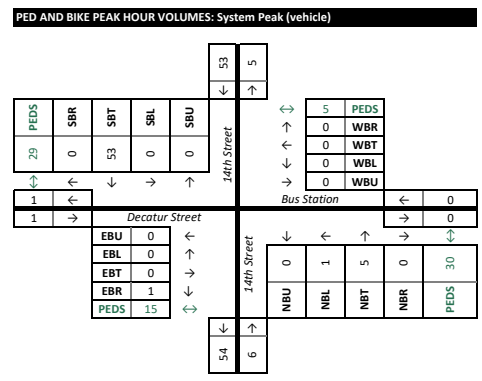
PED AND BIKE PEAK HOUR VOLUMES: System Peak (vehicle)

53 5
↓ ↑

| PEDS | SBR | SBT | SBL | SBU |
|---|---|---|---|---|
| 29 | 0 | 53 | 0 | 0 |
| ↕ | ← | ↓ | → | ↑ |

14th Street

| ↔ | 5 | PEDS |
|---|---|---|
| ↑ | 0 | WBR |
| ← | 0 | WBT |
| ↓ | 0 | WBL |
| → | 0 | WBU |

1 ←
1 →

Decatur Street

Bus Station

← 0
→ 0
↕

| EBU | 0 | ← |
|---|---|---|
| EBL | 0 | ↑ |
| EBT | 0 | → |
| EBR | 1 | ↓ |
| PEDS | 15 | ↔ |

14th Street

| ↓ | ← | ↑ | → | ↕ |
|---|---|---|---|---|
| 0 | 1 | 5 | 0 | 30 |
| NBU | NBL | NBT | NBR | PEDS |

↓ ↑
54 6